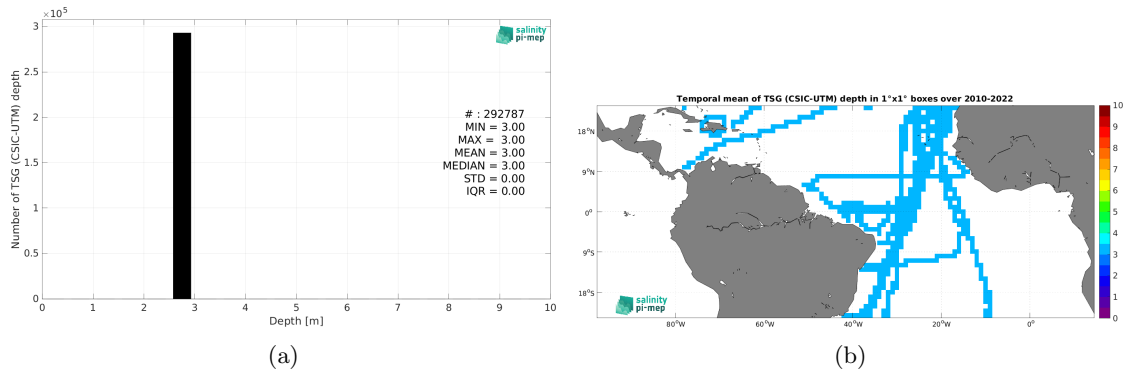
$\times 10^5$

3
2.5
2
1.5
1
0.5
0

Number of TSG (CSIC-UTM) depth

salinity pi·mep

# : 292787
MIN = 3.00
MAX = 3.00
MEAN = 3.00
MEDIAN = 3.00
STD = 0.00
IQR = 0.00

0 1 2 3 4 5 6 7 8 9 10
Depth [m]

(a)

Temporal mean of TSG (CSIC-UTM) depth in 1°x1° boxes over 2010-2022

18°N
9°N
0°
9°S
18°S

80°W 60°W 40°W 20°W 0°

salinity pi·mep

10
9
8
7
6
5
4
3
2
1
0

(b)